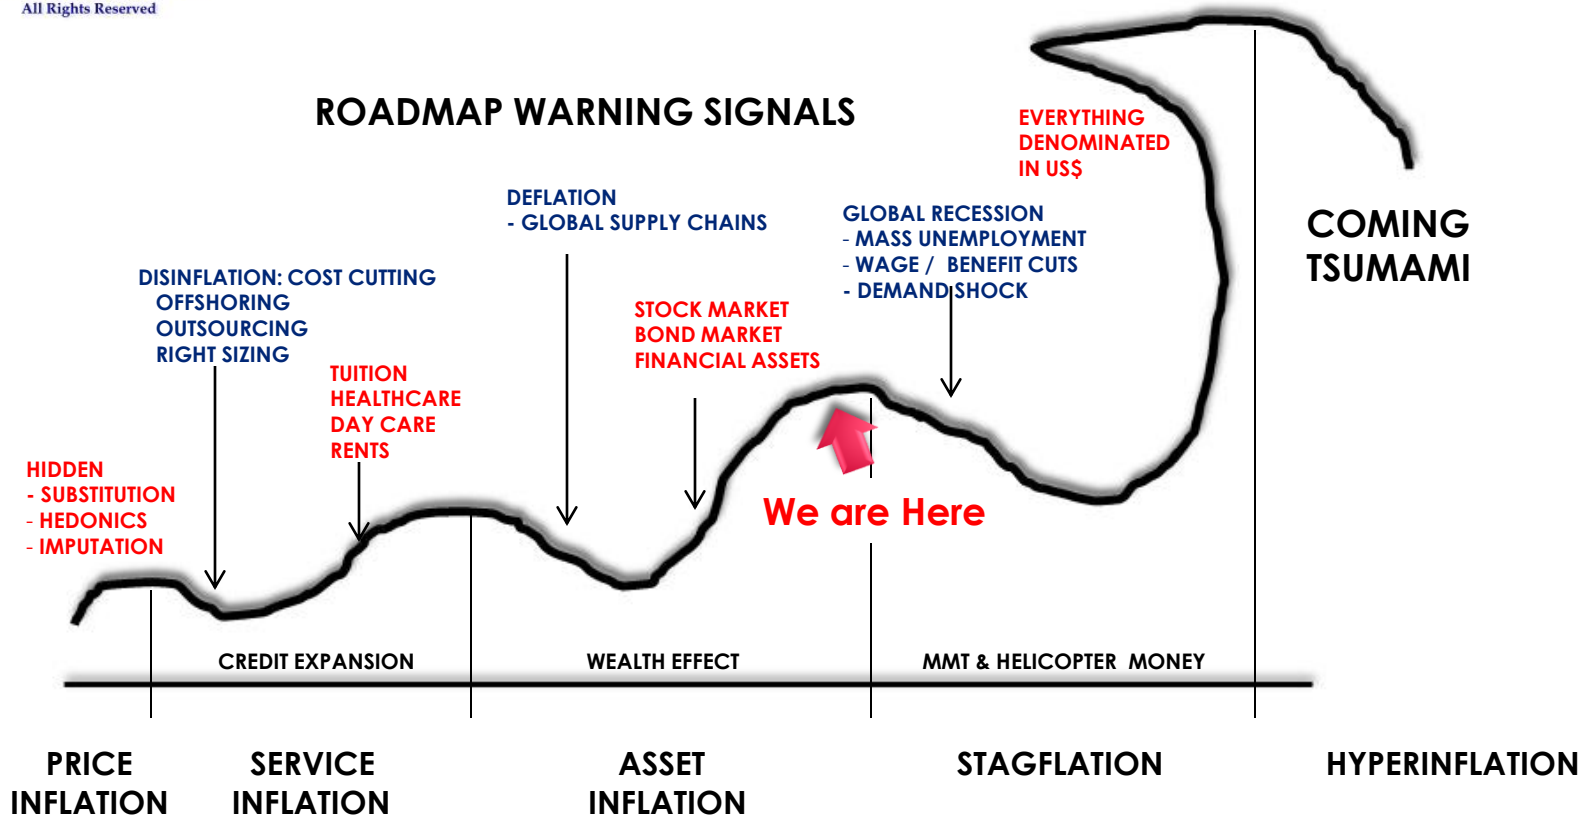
All Rights Reserved

ROADMAP WARNING SIGNALS

EVERYTHING DENOMINATED IN US$

DEFLATION
- GLOBAL SUPPLY CHAINS

GLOBAL RECESSION
- MASS UNEMPLOYMENT
- WAGE / BENEFIT CUTS
- DEMAND SHOCK

COMING TSUMAMI

DISINFLATION: COST CUTTING
OFFSHORING
OUTSOURCING
RIGHT SIZING

STOCK MARKET
BOND MARKET
FINANCIAL ASSETS

TUITION
HEALTHCARE
DAY CARE
RENTS

HIDDEN
- SUBSTITUTION
- HEDONICS
- IMPUTATION

We are Here

CREDIT EXPANSION

WEALTH EFFECT

MMT & HELICOPTER MONEY

PRICE INFLATION

SERVICE INFLATION

ASSET INFLATION

STAGFLATION

HYPERINFLATION